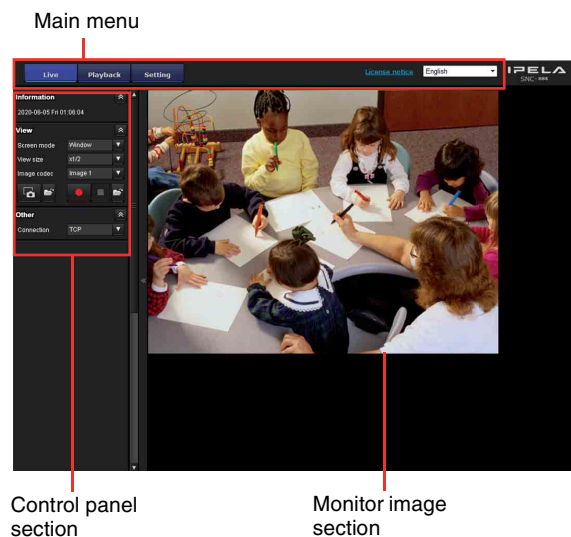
Main menu

Live Playback Setting

License notice English

IPELA SNC-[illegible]

Information

2020-06-05 Fri 01:08:04

View

Screen mode Window

View size x1/2

Image codec Image 1

Other

Connection TCP

Control panel section

Monitor image section